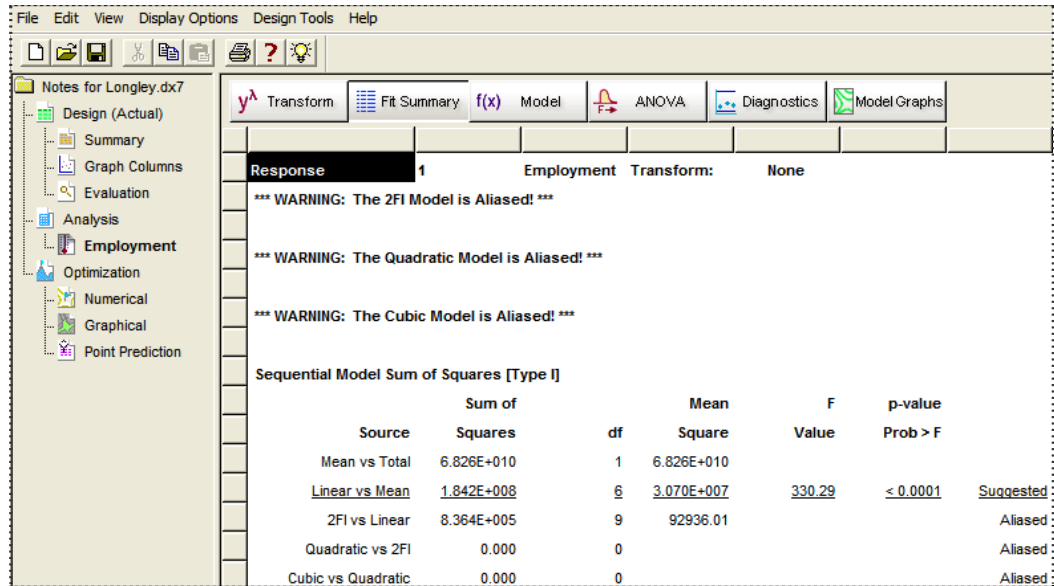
File Edit View Display Options Design Tools Help

Notes for Longley.dx7
Design (Actual)
Summary
Graph Columns
Evaluation
Analysis
Employment
Optimization
Numerical
Graphical
Point Prediction

$y^{\lambda}$ Transform | Fit Summary | f(x) Model | ANOVA | Diagnostics | Model Graphs

Response 1 Employment Transform: None

*** WARNING: The 2FI Model is Aliased! ***

*** WARNING: The Quadratic Model is Aliased! ***

*** WARNING: The Cubic Model is Aliased! ***

Sequential Model Sum of Squares [Type I]

| Source | Sum of Squares | df | Mean Square | F Value | p-value Prob > F | |
|---|---|---|---|---|---|---|
| Mean vs Total | 6.826E+010 | 1 | 6.826E+010 | | | |
| Linear vs Mean | 1.842E+008 | 6 | 3.070E+007 | 330.29 | < 0.0001 | Suggested |
| 2FI vs Linear | 8.364E+005 | 9 | 92936.01 | | | Aliased |
| Quadratic vs 2FI | 0.000 | 0 | | | | Aliased |
| Cubic vs Quadratic | 0.000 | 0 | | | | Aliased |